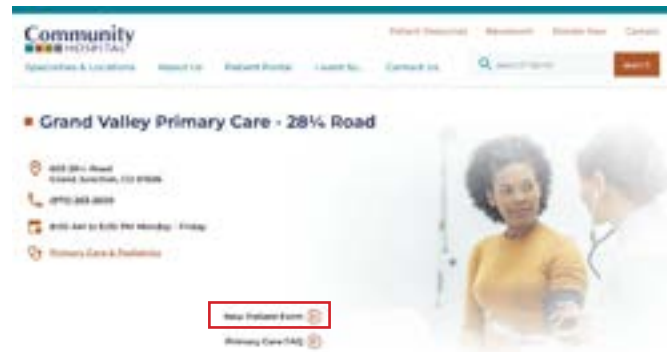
Community HOSPITAL

Patient Resources | Newsroom | Donate Now | Careers

Specialties & Locations | About Us | Patient Portal | I want to... | Contact Us

Search

Grand Valley Primary Care - 28¼ Road

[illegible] 28¼ Road
Grand Junction, CO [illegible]

(970) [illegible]

8:00 AM to 5:00 PM Monday - Friday

Primary Care & Pediatrics

New Patient Form

Primary Care FAQ